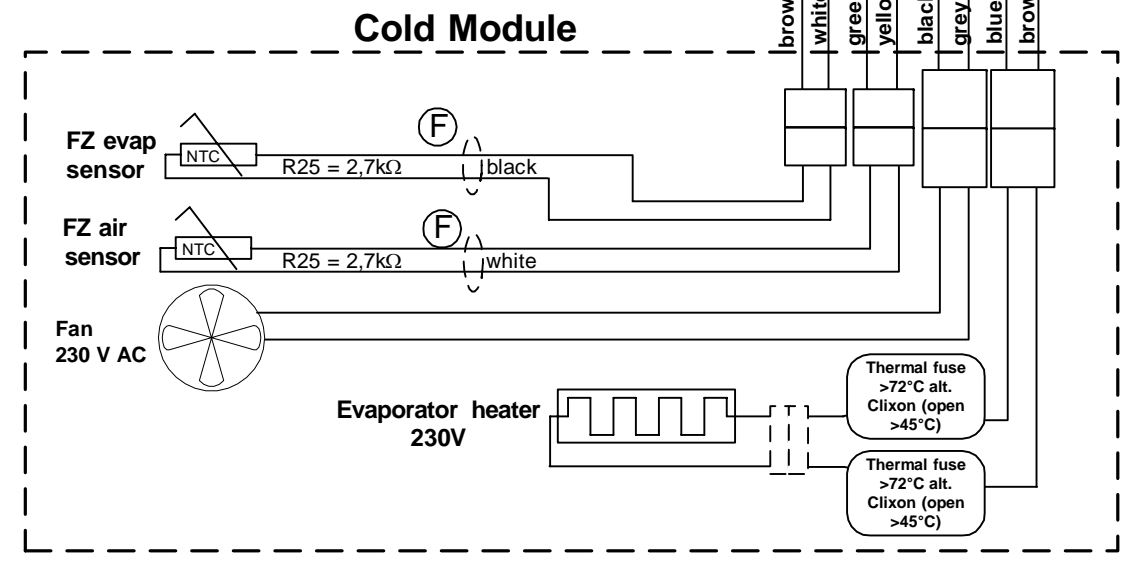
Cold Module

brow
whit
gree
yello
black
grey
blue
brow

FZ evap sensor
NTC
R25 = 2,7k$\Omega$
F
black

FZ air sensor
NTC
R25 = 2,7k$\Omega$
F
white

Fan
230 V AC

Evaporator heater
230V

Thermal fuse >72°C alt. Clixon (open >45°C)

Thermal fuse >72°C alt. Clixon (open >45°C)